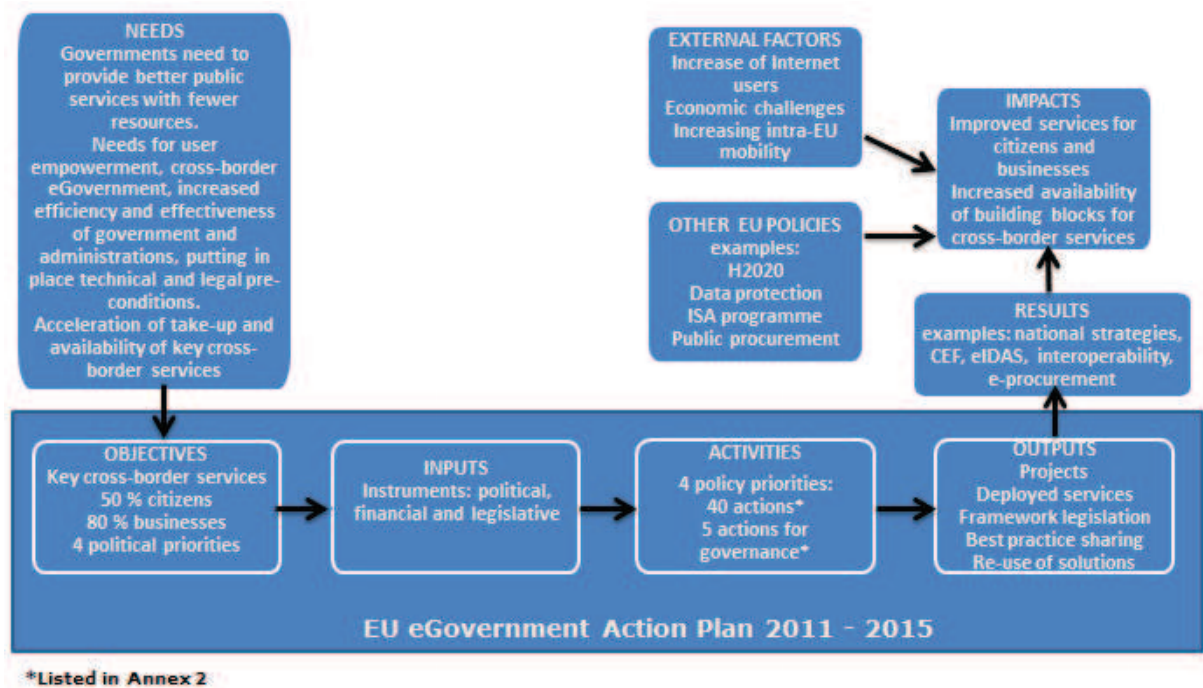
NEEDS
Governments need to provide better public services with fewer resources.
Needs for user empowerment, cross-border eGovernment, increased efficiency and effectiveness of government and administrations, putting in place technical and legal preconditions.
Acceleration of take-up and availability of key cross-border services

EXTERNAL FACTORS
Increase of Internet users
Economic challenges
Increasing intra-EU mobility

IMPACTS
Improved services for citizens and businesses
Increased availability of building blocks for cross-border services

OTHER EU POLICIES
examples:
H2020
Data protection
ISA programme
Public procurement

RESULTS
examples: national strategies, CEF, eIDAS, interoperability, e-procurement

OBJECTIVES
Key cross-border services
50 % citizens
80 % businesses
4 political priorities

INPUTS
Instruments: political, financial and legislative

ACTIVITIES
4 policy priorities:
40 actions*
5 actions for governance*

OUTPUTS
Projects
Deployed services
Framework legislation
Best practice sharing
Re-use of solutions

EU eGovernment Action Plan 2011 - 2015

*Listed in Annex 2